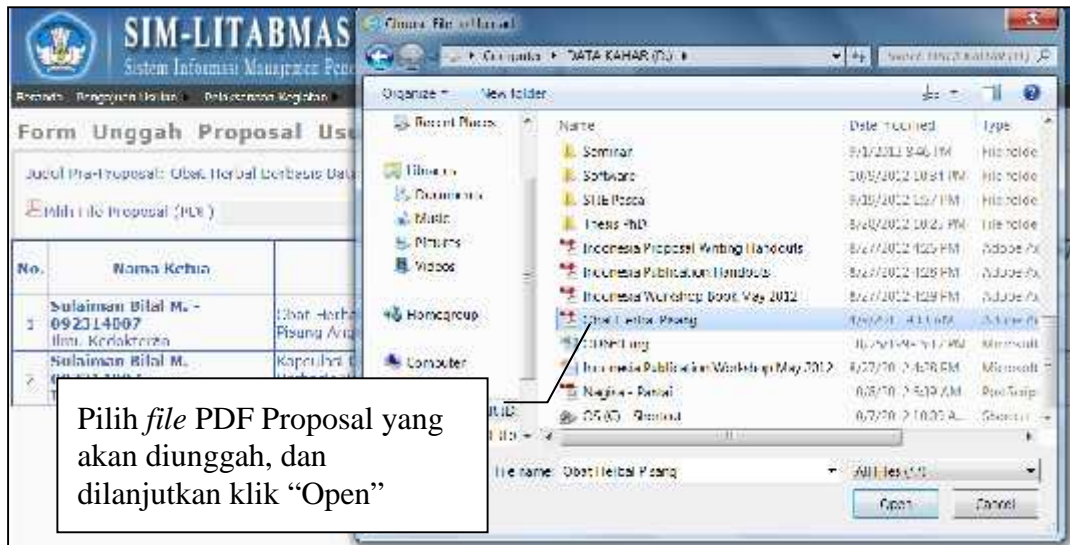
SIM-LITABMAS
Sistem Informasi Manajemen Pene

Beranda Pengajuan Usulan Pelaksanaan Kegiatan

Form Unggah Proposal Us

Judul Pra-Proposal: Obat Herbal Berbasis Dat

Pilih File Proposal (PDF)

| No. | Nama Ketua | |
|---|---|---|
| 1 | Sulaiman Bilal M. - 092314007 Ilmu Kedokteran | Obat Herba Pisang Ar |
| 2 | Sulaiman Bilal M. | Kapsulasi |

Choose File to Upload

Computer ▸ DATA KAHAR (D:) ▸

Search DATA KAHAR (D:)

Organize ▾ New folder

Recent Places
Libraries
Documents
Music
Pictures
Videos
Homegroup
Computer

| Name | Date modified | Type |
|---|---|---|
| Seminar | 9/1/2012 9:46 PM | File folde |
| Software | 10/5/2012 10:31 PM | File folde |
| STIE Pesca | 9/18/2012 1:57 PM | File folde |
| Thesis PhD | 8/20/2012 10:25 PM | File folde |
| Indonesia Proposal Writing Handouts | 8/27/2012 4:25 PM | Adobe Ac |
| Indonesia Publication Handouts | 8/27/2012 4:26 PM | Adobe Ac |
| Indonesia Workshop Book May 2012 | 8/27/2012 4:29 PM | Adobe Ac |
| Obat Herbal Pisang | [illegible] | Adobe Ac |
| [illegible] | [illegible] | Microsoft |
| Indonesia Publication Workshop May 2012 | 8/27/2012 4:28 PM | Microsoft |
| Negina - Pantai | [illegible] | PowerPoi |
| OS (C) - Shortcut | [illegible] | Shortcut |

File name: Obat Herbal Pisang

All Files (*.*)

Open Cancel

Pilih *file* PDF Proposal yang akan diunggah, dan dilanjutkan klik “Open”